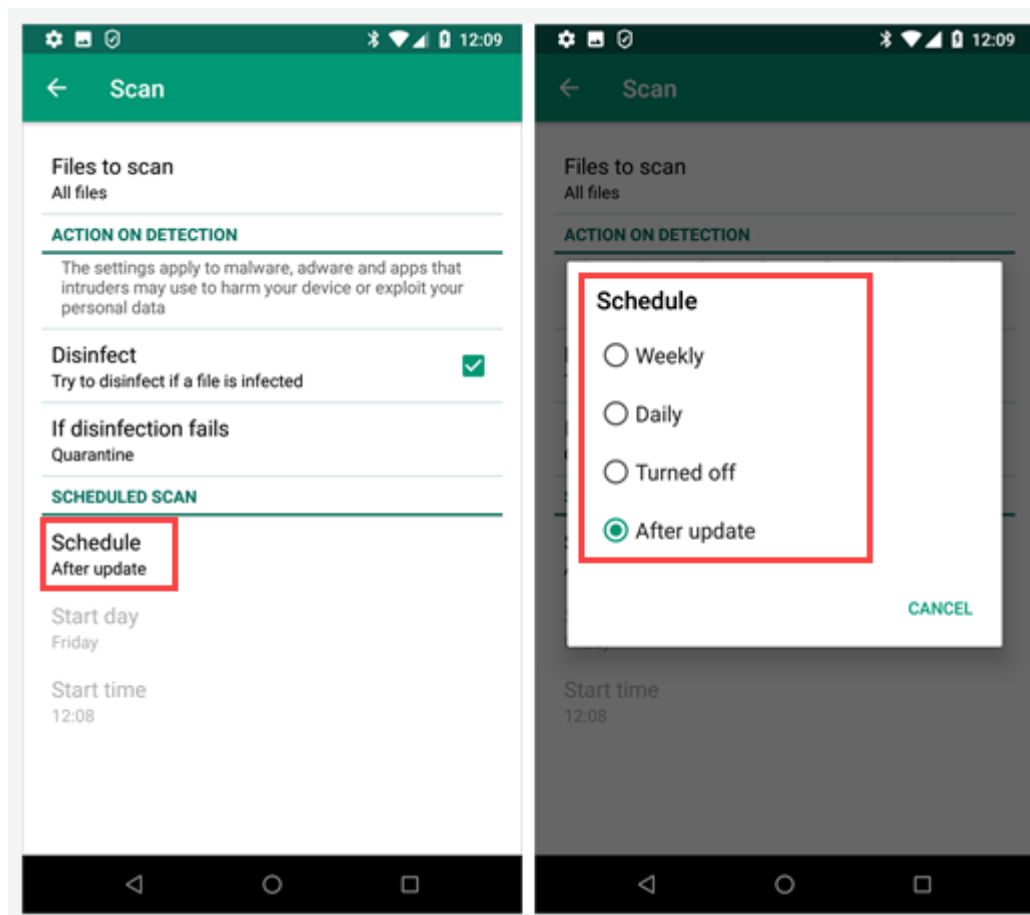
12:09

Scan

Files to scan
All files

ACTION ON DETECTION

The settings apply to malware, adware and apps that intruders may use to harm your device or exploit your personal data

Disinfect
Try to disinfect if a file is infected

If disinfection fails
Quarantine

SCHEDULED SCAN

Schedule
After update

Start day
Friday

Start time
12:08

12:09

Scan

Files to scan
All files

ACTION ON DETECTION

Schedule

Weekly

Daily

Turned off

After update

CANCEL

Start time
12:08